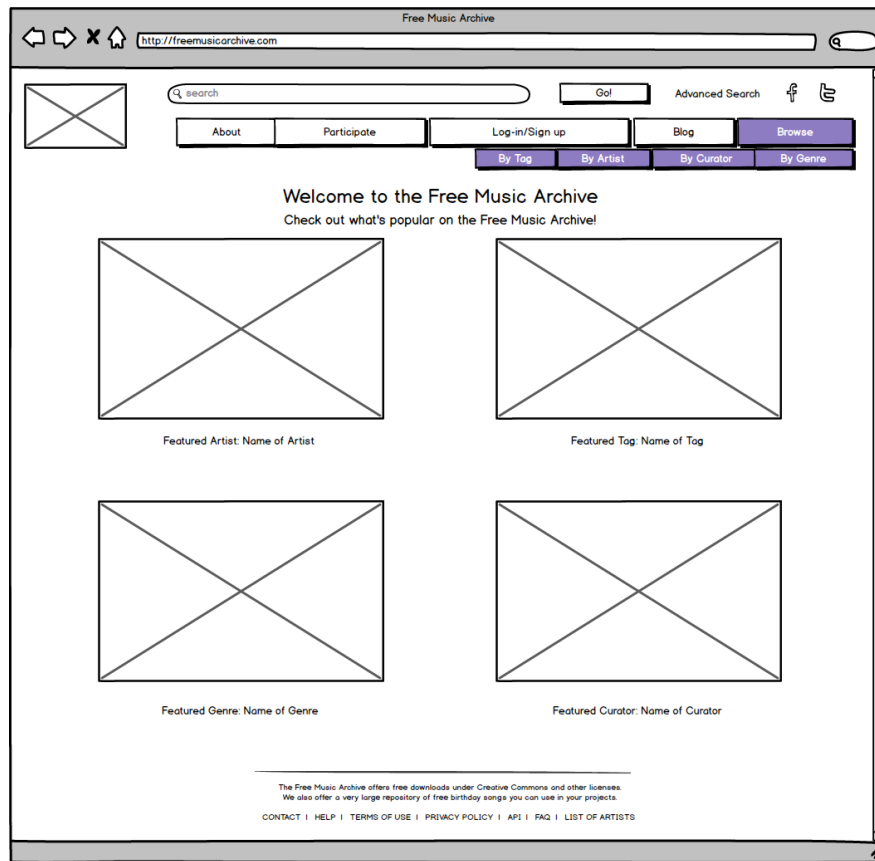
Free Music Archive

http://freemusicarchive.com

search

Go!

Advanced Search

About | Participate | Log-in/Sign up | Blog | Browse

By Tag | By Artist | By Curator | By Genre

Welcome to the Free Music Archive

Check out what's popular on the Free Music Archive!

Featured Artist: Name of Artist

Featured Tag: Name of Tag

Featured Genre: Name of Genre

Featured Curator: Name of Curator

The Free Music Archive offers free downloads under Creative Commons and other licenses.
We also offer a very large repository of free birthday songs you can use in your projects.

CONTACT | HELP | TERMS OF USE | PRIVACY POLICY | API | FAQ | LIST OF ARTISTS